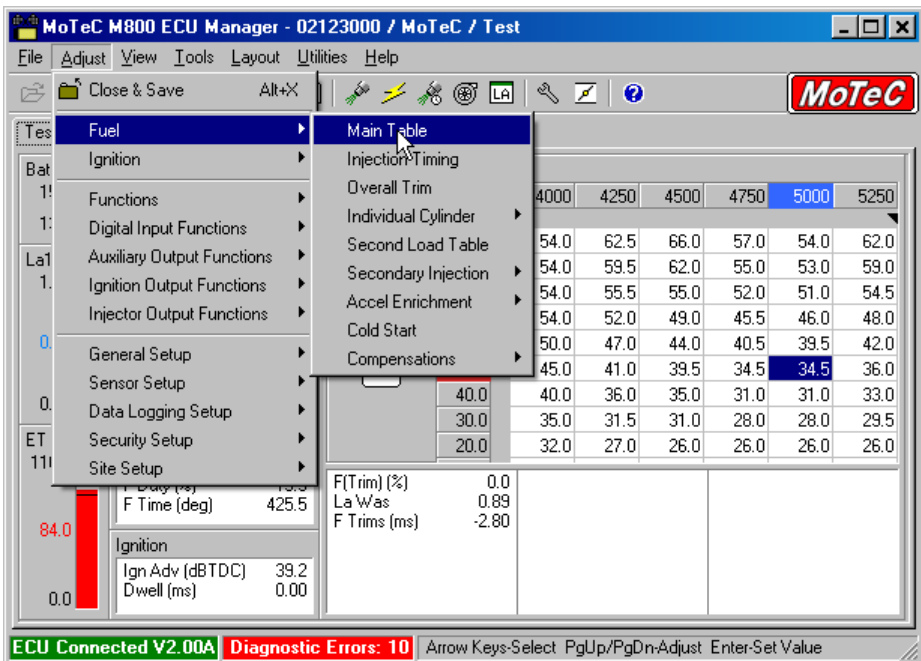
MoTeC M800 ECU Manager - 02123000 / MoTeC / Test

File Adjust View Tools Layout Utilities Help

MoTeC

Close & Save Alt+X

Fuel
Ignition

Functions
Digital Input Functions
Auxiliary Output Functions
Ignition Output Functions
Injector Output Functions

General Setup
Sensor Setup
Data Logging Setup
Security Setup
Site Setup

Main Table
Injection Timing
Overall Trim
Individual Cylinder
Second Load Table
Secondary Injection
Accel Enrichment
Cold Start
Compensations

Tes

Bat
1!
1:

La1
1.

0.

0.

ET
11(

84.0

0.0

F Duty (%)
F Time (deg) 425.5

Ignition
Ign Adv (dBTDC) 39.2
Dwell (ms) 0.00

| | 4000 | 4250 | 4500 | 4750 | 5000 | 5250 |
|---|---|---|---|---|---|---|
| | 54.0 | 62.5 | 66.0 | 57.0 | 54.0 | 62.0 |
| | 54.0 | 59.5 | 62.0 | 55.0 | 53.0 | 59.0 |
| | 54.0 | 55.5 | 55.0 | 52.0 | 51.0 | 54.5 |
| | 54.0 | 52.0 | 49.0 | 45.5 | 46.0 | 48.0 |
| | 50.0 | 47.0 | 44.0 | 40.5 | 39.5 | 42.0 |
| | 45.0 | 41.0 | 39.5 | 34.5 | 34.5 | 36.0 |
| 40.0 | 40.0 | 36.0 | 35.0 | 31.0 | 31.0 | 33.0 |
| 30.0 | 35.0 | 31.5 | 31.0 | 28.0 | 28.0 | 29.5 |
| 20.0 | 32.0 | 27.0 | 26.0 | 26.0 | 26.0 | 26.0 |

F(Trim) (%) 0.0
La Was 0.89
F Trims (ms) -2.80

ECU Connected V2.00A Diagnostic Errors: 10 Arrow Keys-Select PgUp/PgDn-Adjust Enter-Set Value